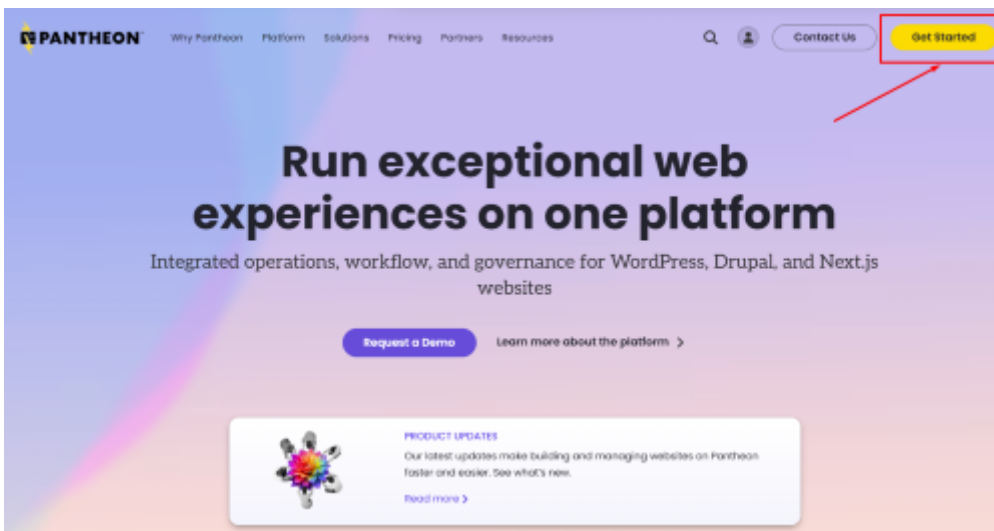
PANTHEON

Why Pantheon Platform Solutions Pricing Partners Resources

Contact Us

Get Started

Run exceptional web experiences on one platform

Integrated operations, workflow, and governance for WordPress, Drupal, and Next.js websites

Request a Demo

Learn more about the platform >

PRODUCT UPDATES

Our latest updates make building and managing websites on Pantheon faster and easier. See what's new.

Read more >